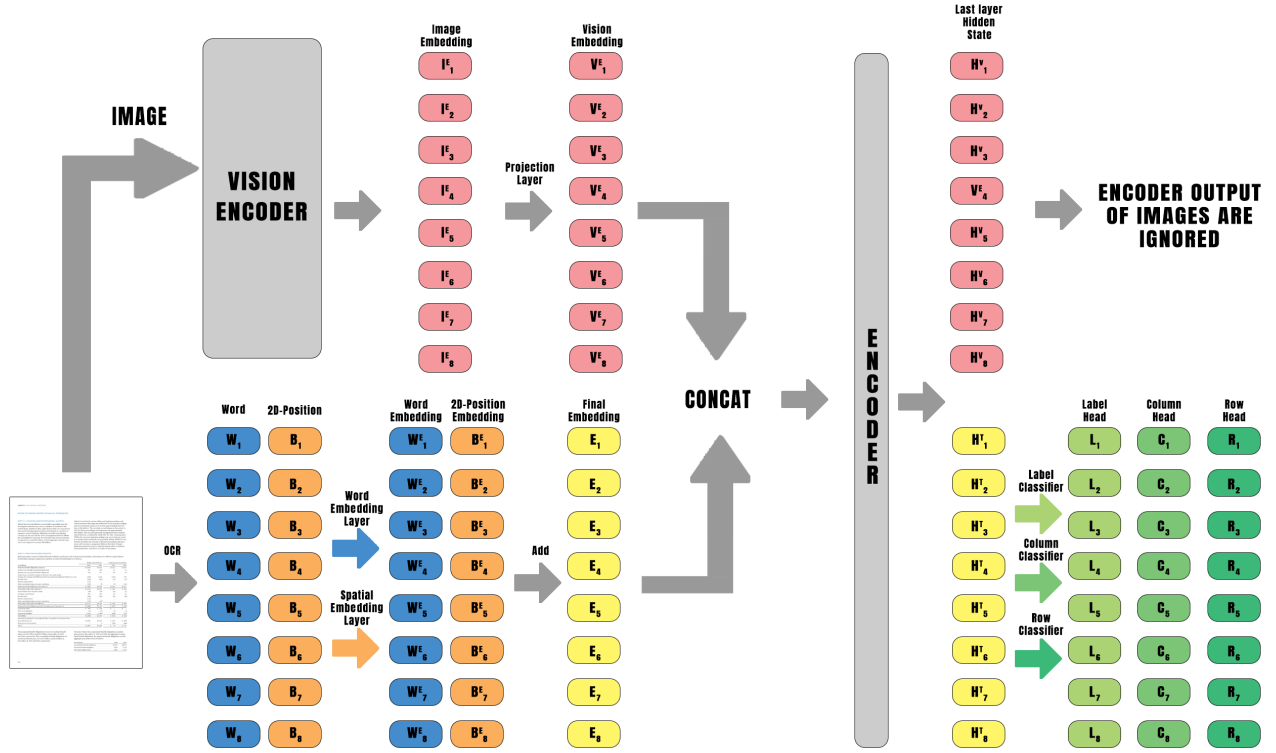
IMAGE

VISION ENCODER

Image Embedding
$I^E_1$
$I^E_2$
$I^E_3$
$I^E_4$
$I^E_5$
$I^E_6$
$I^E_7$
$I^E_8$

Projection Layer

Vision Embedding
$V^E_1$
$V^E_2$
$V^E_3$
$V^E_4$
$V^E_5$
$V^E_6$
$V^E_7$
$V^E_8$

CONCAT

ENCODER

Last layer Hidden State
$H^V_1$
$H^V_2$
$H^V_3$
$V^E_4$
$H^V_5$
$H^V_6$
$H^V_7$
$H^V_8$

ENCODER OUTPUT OF IMAGES ARE IGNORED

OCR

Word
$W_1$
$W_2$
$W_3$
$W_4$
$W_5$
$W_6$
$W_7$
$W_8$

2D-Position
$B_1$
$B_2$
$B_3$
$B_4$
$B_5$
$B_6$
$B_7$
$B_8$

Word Embedding Layer

Spatial Embedding Layer

Word Embedding
$W^E_1$
$W^E_2$
$W^E_3$
$W^E_4$
$W^E_5$
$W^E_6$
$W^E_7$
$W^E_8$

2D-Position Embedding
$B^E_1$
$B^E_2$
$B^E_3$
$B^E_4$
$B^E_5$
$B^E_6$
$B^E_7$
$B^E_8$

Add

Final Embedding
$E_1$
$E_2$
$E_3$
$E_4$
$E_5$
$E_6$
$E_7$
$E_8$

$H^T_1$
$H^T_2$
$H^T_3$
$H^T_4$
$H^T_5$
$H^T_6$
$H^T_7$
$H^T_8$

Label Classifier

Column Classifier

Row Classifier

Label Head
$L_1$
$L_2$
$L_3$
$L_4$
$L_5$
$L_6$
$L_7$
$L_8$

Column Head
$C_1$
$C_2$
$C_3$
$C_4$
$C_5$
$C_6$
$C_7$
$C_8$

Row Head
$R_1$
$R_2$
$R_3$
$R_4$
$R_5$
$R_6$
$R_7$
$R_8$